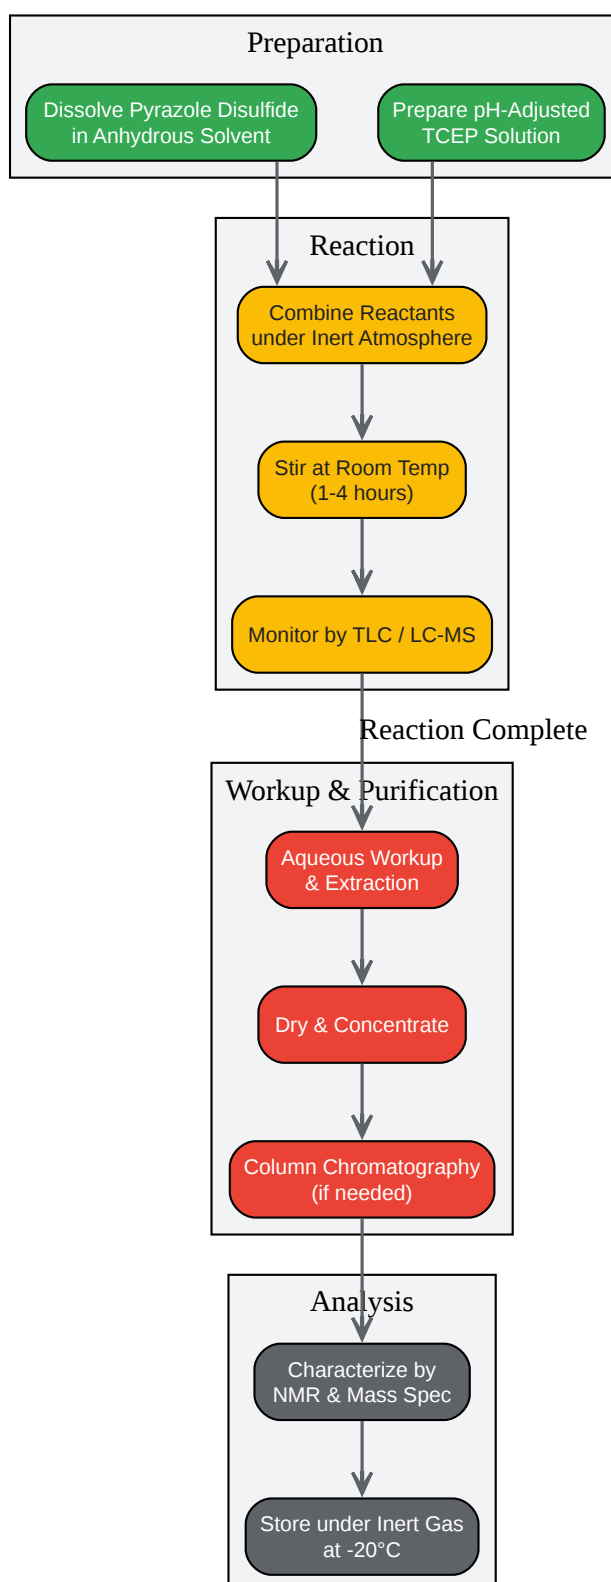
Preparation

Dissolve Pyrazole Disulfide in Anhydrous Solvent

Prepare pH-Adjusted TCEP Solution

Reaction

Combine Reactants under Inert Atmosphere

Stir at Room Temp (1-4 hours)

Monitor by TLC / LC-MS

Reaction Complete

Workup & Purification

Aqueous Workup & Extraction

Dry & Concentrate

Column Chromatography (if needed)

Analysis

Characterize by NMR & Mass Spec

Store under Inert Gas at -20°C